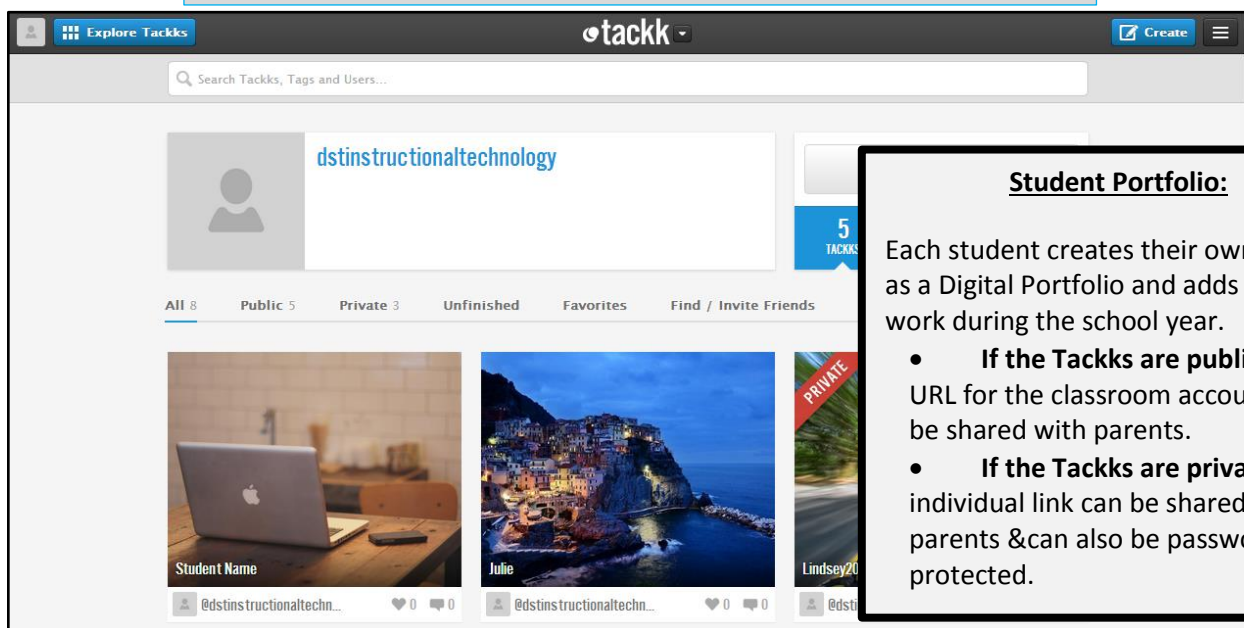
Explore Tackks

tackk

Create

Search Tackks, Tags and Users...

dstinstructionaltechnology

5
TACKKS

All 8 Public 5 Private 3 Unfinished Favorites Find / Invite Friends

Student Name
@dstinstructionaltechn... 0 0

Julie
@dstinstructionaltechn... 0 0

PRIVATE
Lindsey20
@dsti

Student Portfolio:

Each student creates their own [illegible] as a Digital Portfolio and adds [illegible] work during the school year.

• If the Tackks are publi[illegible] URL for the classroom accou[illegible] be shared with parents.

• If the Tackks are priva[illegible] individual link can be shared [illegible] parents &can also be passw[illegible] protected.